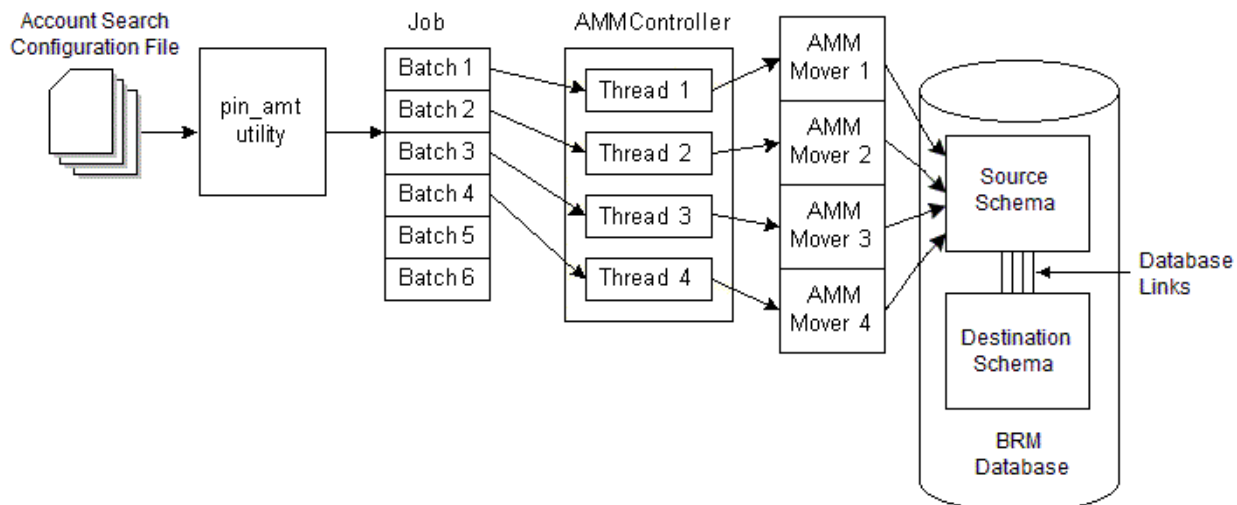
Account Search Configuration File

pin_amt utility

Job

Batch 1
Batch 2
Batch 3
Batch 4
Batch 5
Batch 6

AMMController

Thread 1
Thread 2
Thread 3
Thread 4

AMM Mover 1
AMM Mover 2
AMM Mover 3
AMM Mover 4

Source Schema

Database Links

Destination Schema

BRM Database